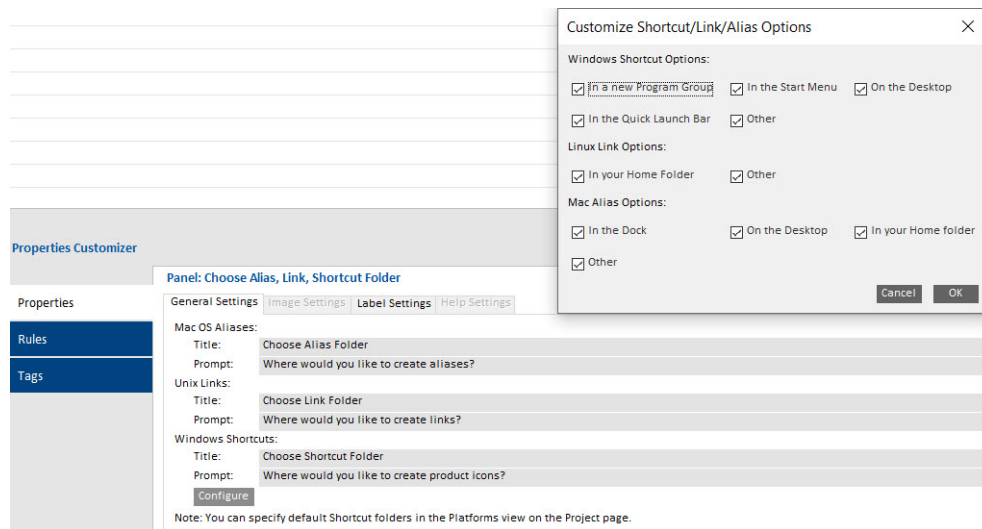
Customize Shortcut/Link/Alias Options

Windows Shortcut Options:

In a new Program Group
In the Start Menu
On the Desktop
In the Quick Launch Bar
Other

Linux Link Options:

In your Home Folder
Other

Mac Alias Options:

In the Dock
On the Desktop
In your Home folder
Other

Cancel
OK

Properties Customizer

Panel: Choose Alias, Link, Shortcut Folder

Properties
Rules
Tags

General Settings
Image Settings
Label Settings
Help Settings

Mac OS Aliases:

| Title: | Choose Alias Folder |
|---|---|
| Prompt: | Where would you like to create aliases? |

Unix Links:

| Title: | Choose Link Folder |
|---|---|
| Prompt: | Where would you like to create links? |

Windows Shortcuts:

| Title: | Choose Shortcut Folder |
|---|---|
| Prompt: | Where would you like to create product icons? |

Configure

Note: You can specify default Shortcut folders in the Platforms view on the Project page.